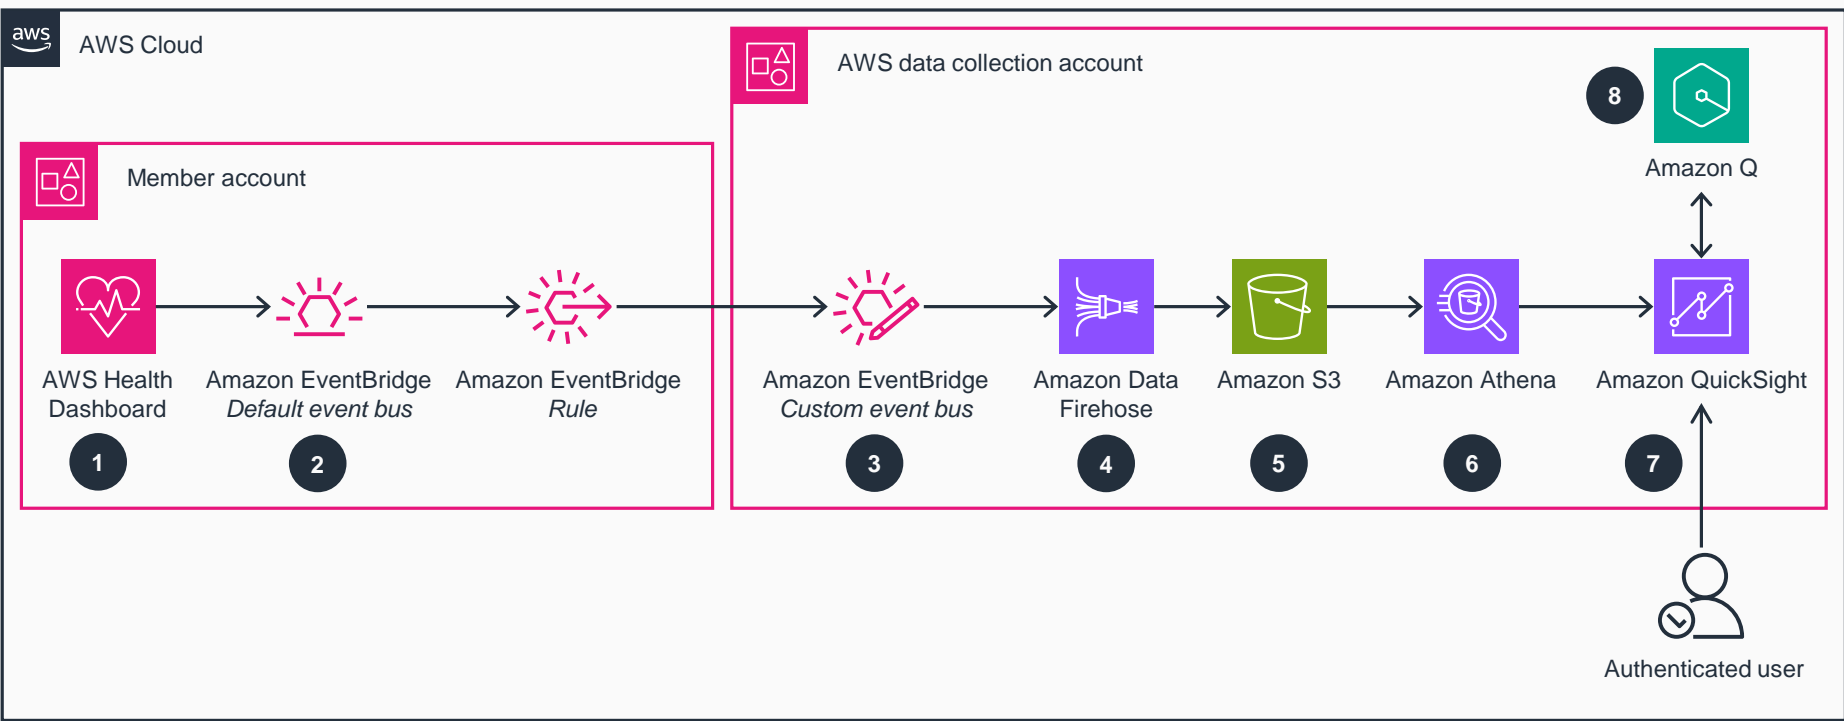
aws

AWS Cloud

Member account

AWS Health Dashboard

1

Amazon EventBridge
*Default event bus*

2

Amazon EventBridge
*Rule*

AWS data collection account

Amazon EventBridge
*Custom event bus*

3

Amazon Data Firehose

4

Amazon S3

5

Amazon Athena

6

Amazon QuickSight

7

8

Amazon Q

Authenticated user